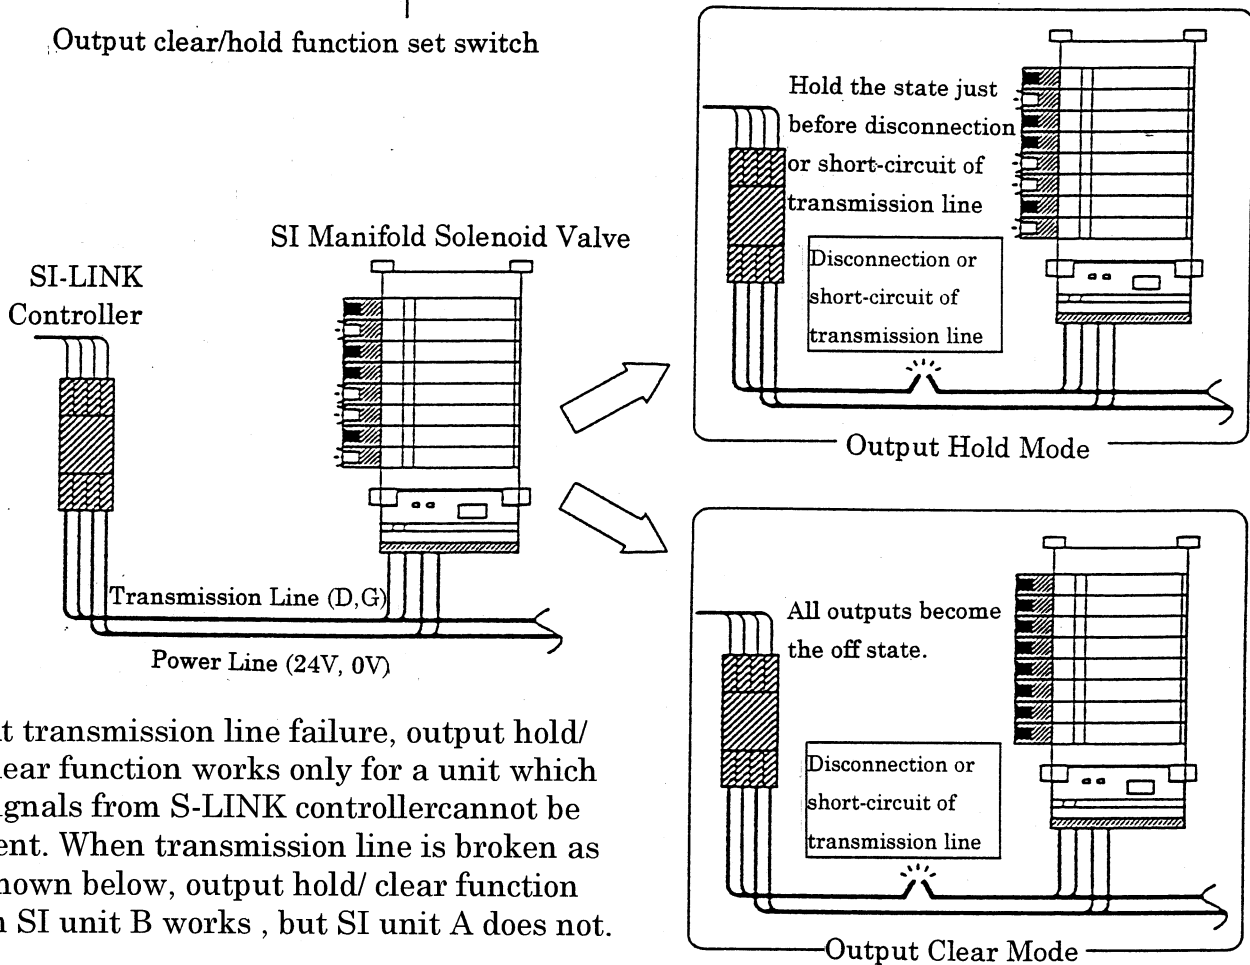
Output clear/hold function set switch

SI Manifold Solenoid Valve

SI-LINK Controller

Transmission Line (D,G)

Power Line (24V, 0V)

Hold the state just before disconnection or short-circuit of transmission line

Disconnection or short-circuit of transmission line

Output Hold Mode

All outputs become the off state.

Disconnection or short-circuit of transmission line

Output Clear Mode

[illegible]t transmission line failure, output hold/ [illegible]ear function works only for a unit which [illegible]gnals from S-LINK controllercannot be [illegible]ent. When transmission line is broken as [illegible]hown below, output hold/ clear function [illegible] SI unit B works , but SI unit A does not.